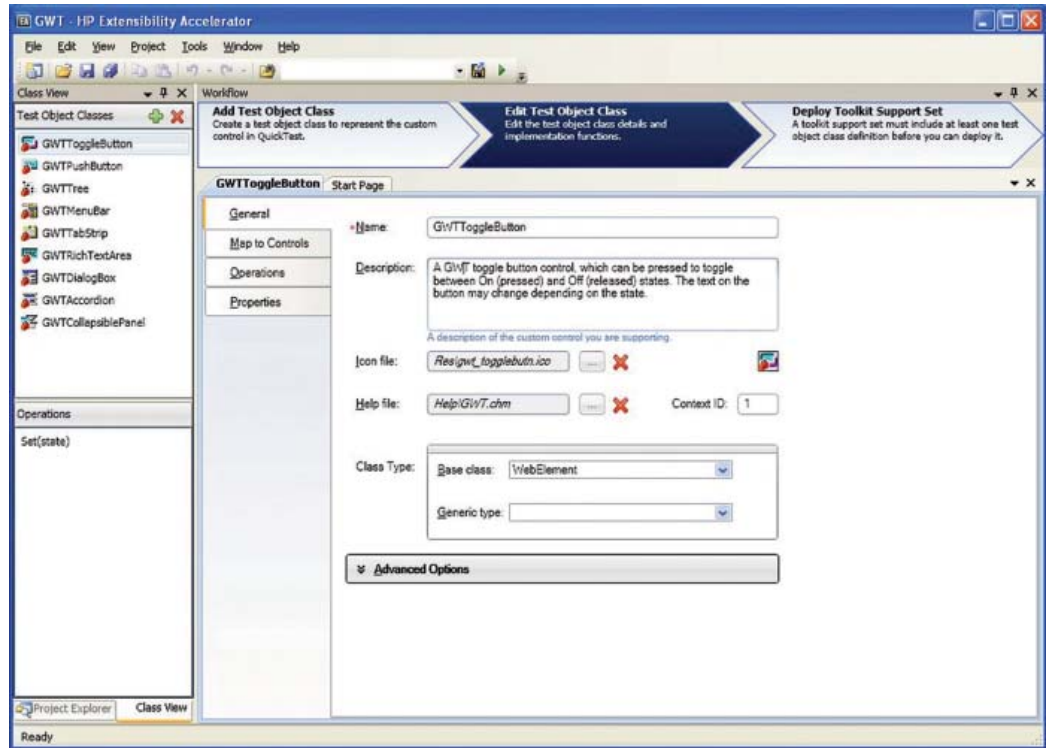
GWT - HP Extensibility Accelerator

File Edit View Project Tools Window Help

Class View

Test Object Classes

GWTToggleButton
GWTPushButton
GWTTree
GWTMenuBar
GWTTabStrip
GWTRichTextArea
GWTDialogBox
GWTAccordion
GWTCollapsiblePanel

Operations

Set(state)

Project Explorer Class View

Workflow

Add Test Object Class
Create a test object class to represent the custom control in QuickTest.

Edit Test Object Class
Edit the test object class details and implementation functions.

Deploy Toolkit Support Set
A toolkit support set must include at least one test object class definition before you can deploy it.

GWTToggleButton Start Page

General
Map to Controls
Operations
Properties

*Name: GWTToggleButton

Description: A GWT toggle button control, which can be pressed to toggle between On (pressed) and Off (released) states. The text on the button may change depending on the state.

A description of the custom control you are supporting.

Icon file: Res\gwt_togglebutn.ico

Help file: Help\GWT.chm

Context ID: 1

Class Type: Base class: WebElement

Generic type:

Advanced Options

Ready